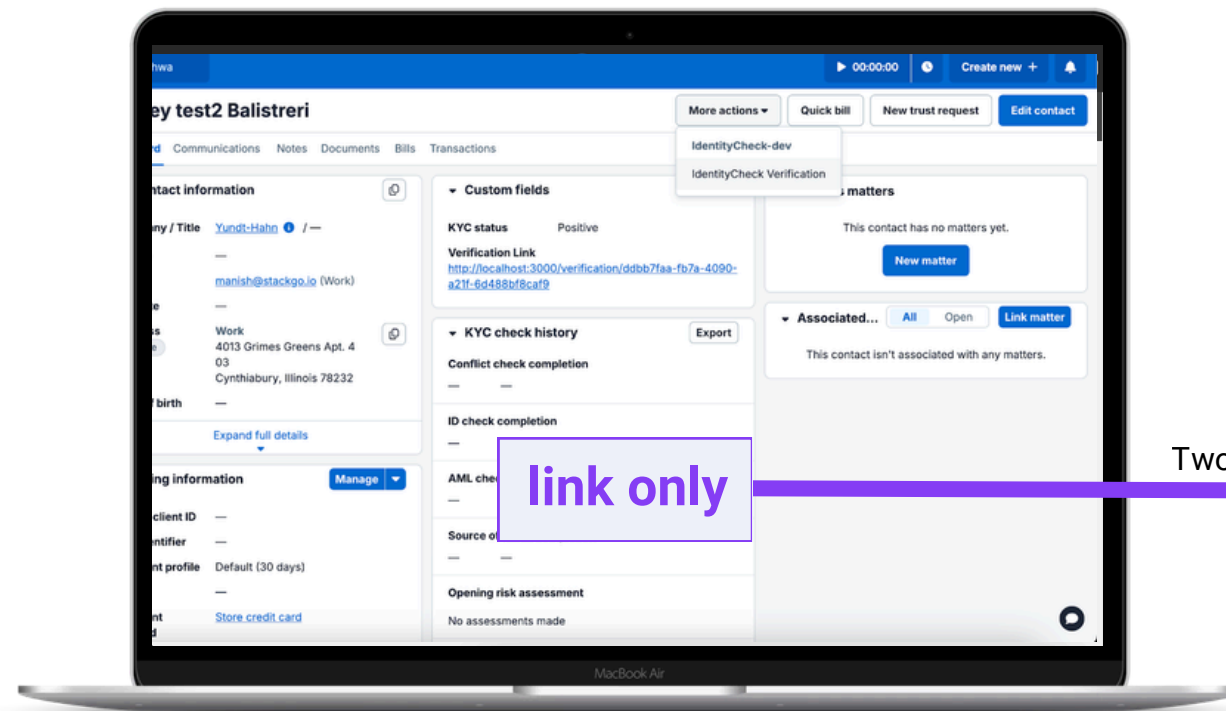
hwa

00:00:00

Create new +

ey test2 Balistreri

More actions

Quick bill

New trust request

Edit contact

IdentityCheck-dev

IdentityCheck Verification

rd Communications Notes Documents Bills Transactions

ntact information

ny / Title Yundt-Hahn / —

—

manish@stackgo.io (Work)

e —

s Work 4013 Grimes Greens Apt. 4 03 Cynthiabury, Illinois 78232

f birth —

Expand full details

ing information

Manage

client ID —

ntifier —

nt profile Default (30 days)

—

nt Store credit card

Custom fields

KYC status Positive

Verification Link

http://localhost:3000/verification/ddbb7faa-fb7a-4090-a21f-6d488bf8caf9

KYC check history

Export

Conflict check completion

— —

ID check completion

—

AML che

—

Source o

— —

Opening risk assessment

No assessments made

link only

s matters

This contact has no matters yet.

New matter

Associated...

All

Open

Link matter

This contact isn't associated with any matters.

Two

MacBook Air